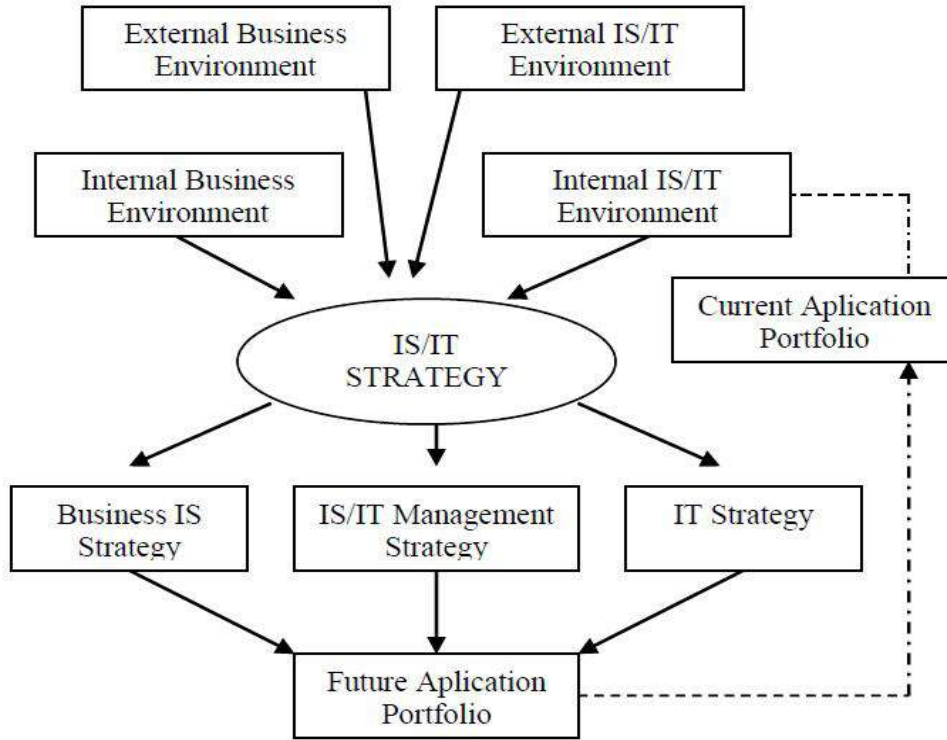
External Business Environment

External IS/IT Environment

Internal Business Environment

Internal IS/IT Environment

Current Aplication Portfolio

IS/IT STRATEGY

Business IS Strategy

IS/IT Management Strategy

IT Strategy

Future Aplication Portfolio